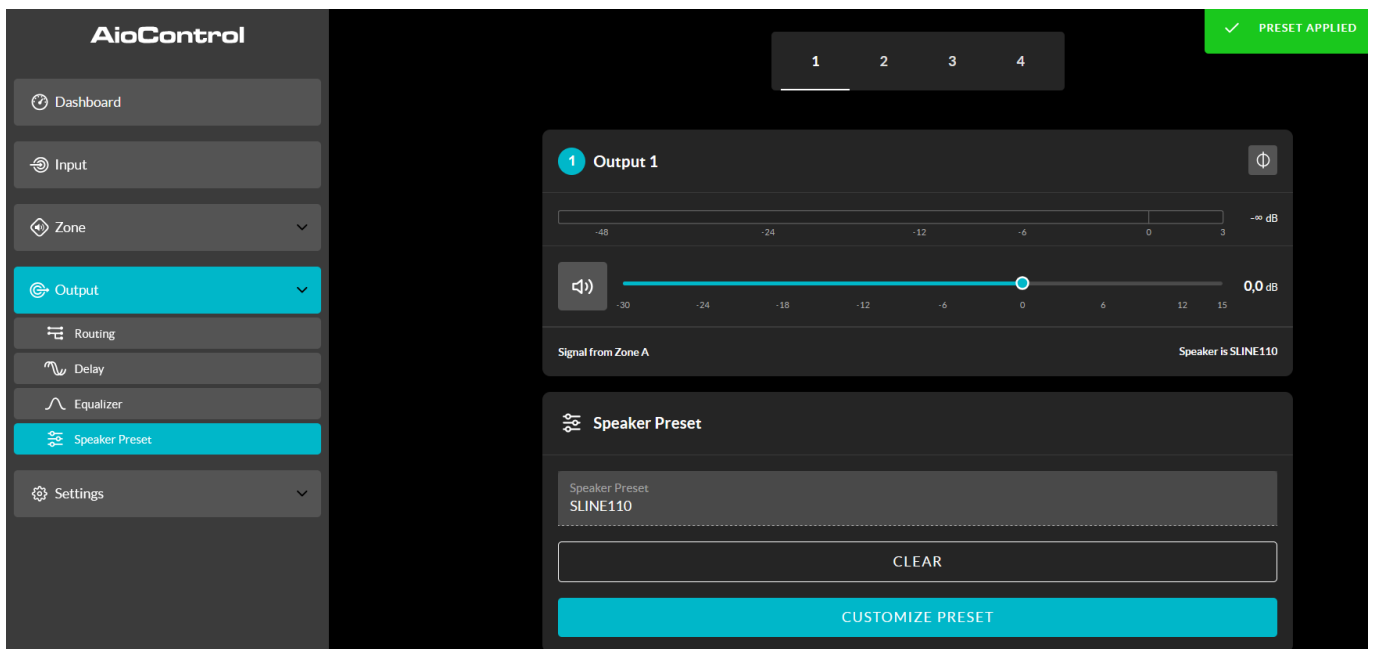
AioControl

Dashboard

Input

Zone

Output

Routing

Delay

Equalizer

Speaker Preset

Settings

1 2 3 4

PRESET APPLIED

1 Output 1

-48 -24 -12 -6 0 3

-∞ dB

-30 -24 -18 -12 -6 0 6 12 15

0,0 dB

Signal from Zone A

Speaker is SLINE110

Speaker Preset

Speaker Preset
SLINE110

CLEAR

CUSTOMIZE PRESET